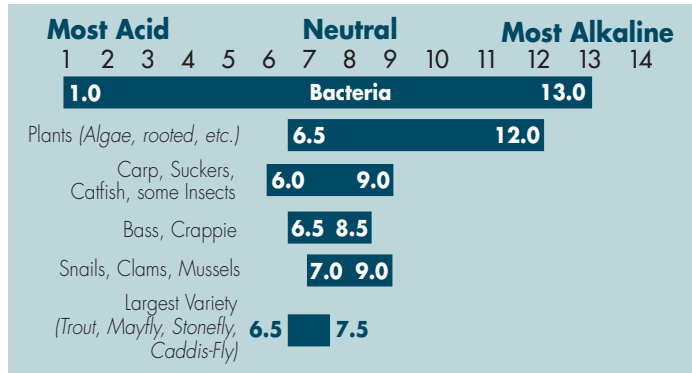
Most Acid Neutral Most Alkaline

1 2 3 4 5 6 7 8 9 10 11 12 13 14

1.0 Bacteria 13.0

Plants *(Algae, rooted, etc.)* 6.5 12.0

Carp, Suckers, Catfish, some Insects 6.0 9.0

Bass, Crappie 6.5 8.5

Snails, Clams, Mussels 7.0 9.0

Largest Variety *(Trout, Mayfly, Stonefly, Caddis-Fly)* 6.5 7.5